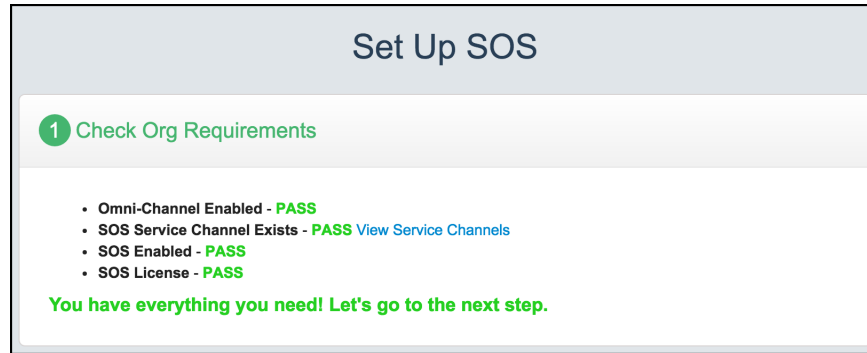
Set Up SOS

1 Check Org Requirements

- Omni-Channel Enabled - PASS
- SOS Service Channel Exists - PASS View Service Channels
- SOS Enabled - PASS
- SOS License - PASS

You have everything you need! Let's go to the next step.